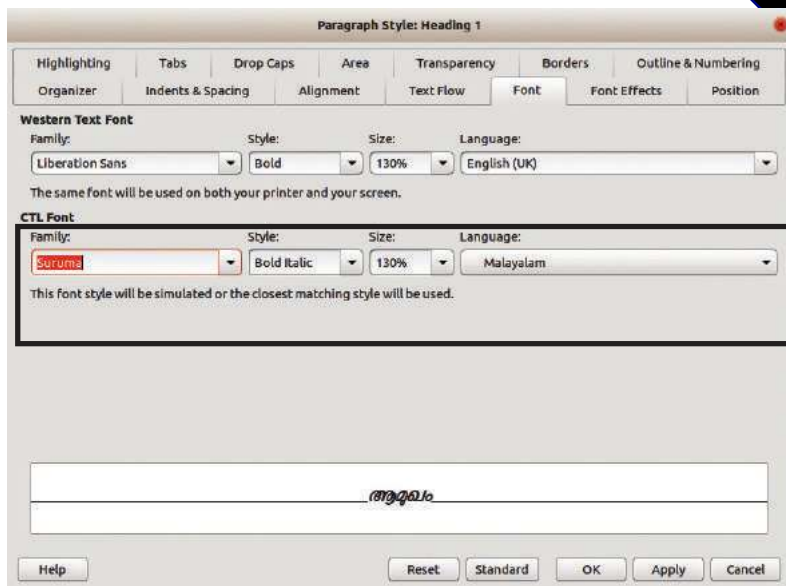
Paragraph Style: Heading 1

Highlighting | Tabs | Drop Caps | Area | Transparency | Borders | Outline & Numbering
Organizer | Indents & Spacing | Alignment | Text Flow | Font | Font Effects | Position

Western Text Font
Family: Liberation Sans
Style: Bold
Size: 130%
Language: English (UK)

The same font will be used on both your printer and your screen.

CTL Font
Family: Suruma
Style: Bold Italic
Size: 130%
Language: Malayalam

This font style will be simulated or the closest matching style will be used.

ആദ്യം

Help | Reset | Standard | OK | Apply | Cancel